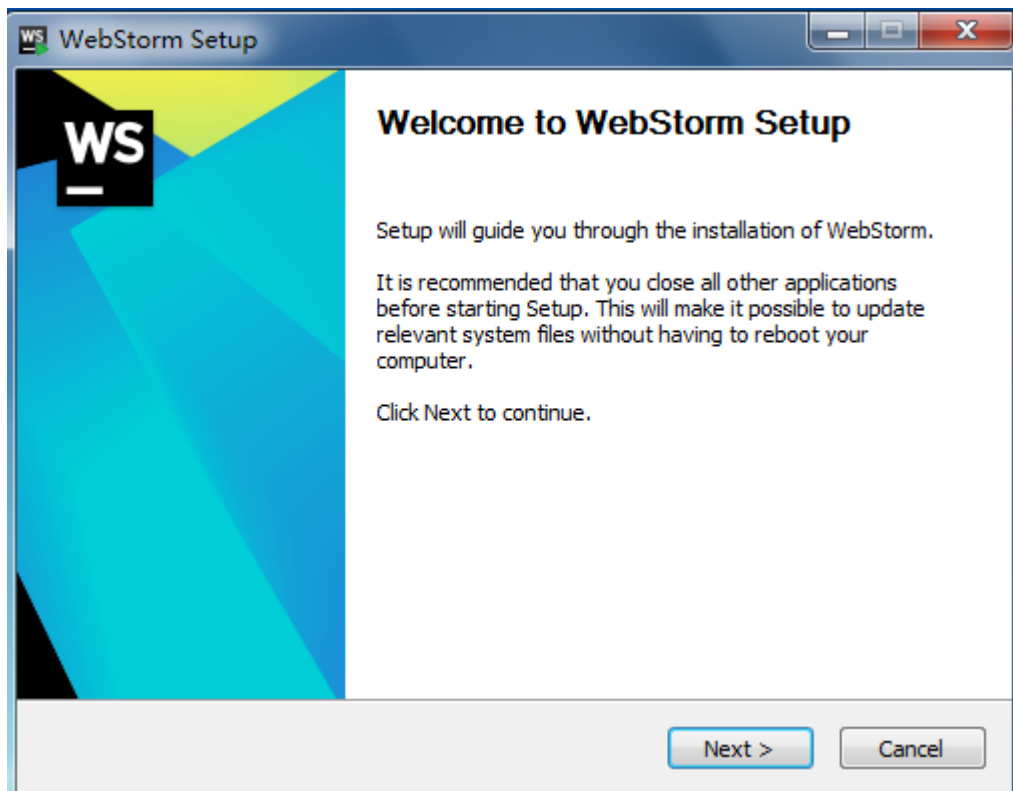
WS WebStorm Setup

WS

Welcome to WebStorm Setup

Setup will guide you through the installation of WebStorm.

It is recommended that you close all other applications before starting Setup. This will make it possible to update relevant system files without having to reboot your computer.

Click Next to continue.

Next >
Cancel